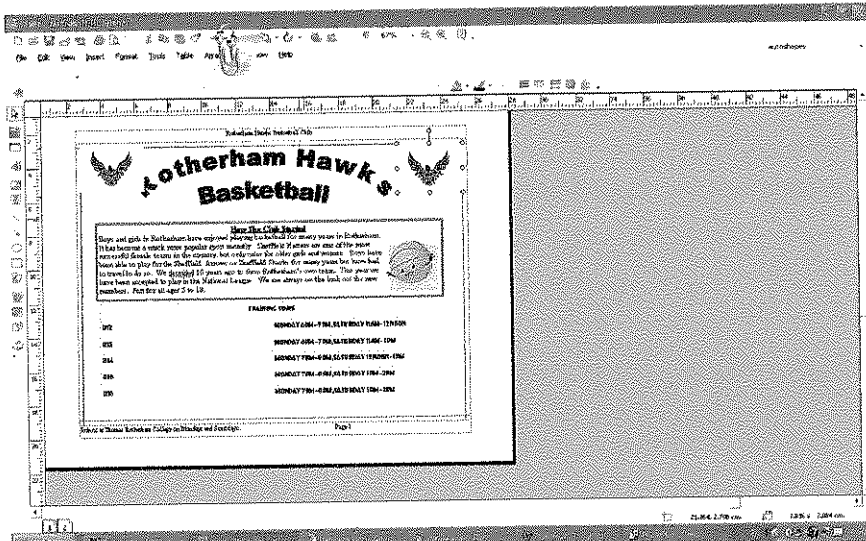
File Edit View Insert Format Tools Table Arrange Window Help

Rotherham Hawks Basketball Club

Rotherham Hawks Basketball

How The Club Started

Boys and girls in Rotherham have enjoyed playing basketball for many years in Rotherham. It has become a much more popular sport recently. Sheffield Hawks are one of the most successful female teams in the country, but only cater for older girls and women. Boys have been able to play for the Sheffield Arrows or Sheffield Sharks for many years but have had to travel to do so. We decided 10 years ago to form Rotherham's own team. This year we have been accepted to play in the National League. We are always on the look out for new members. Fun for all ages 5 to 18.

TRAINING TIMES

| U12 | MONDAY 6PM - 7PM, SATURDAY 11AM - 12NOON |
|---|---|
| U13 | MONDAY 6PM - 7PM, SATURDAY 11AM - 1PM |
| U14 | MONDAY 7PM - 8PM, SATURDAY 12NOON - 1PM |
| U16 | MONDAY 7PM - 8PM, SATURDAY 1PM - 2PM |
| U18 | MONDAY 7PM - 8PM, SATURDAY 1PM - 2PM |

Based at Thomas Rotherham College on Mondays and Saturdays.

Page 1

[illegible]